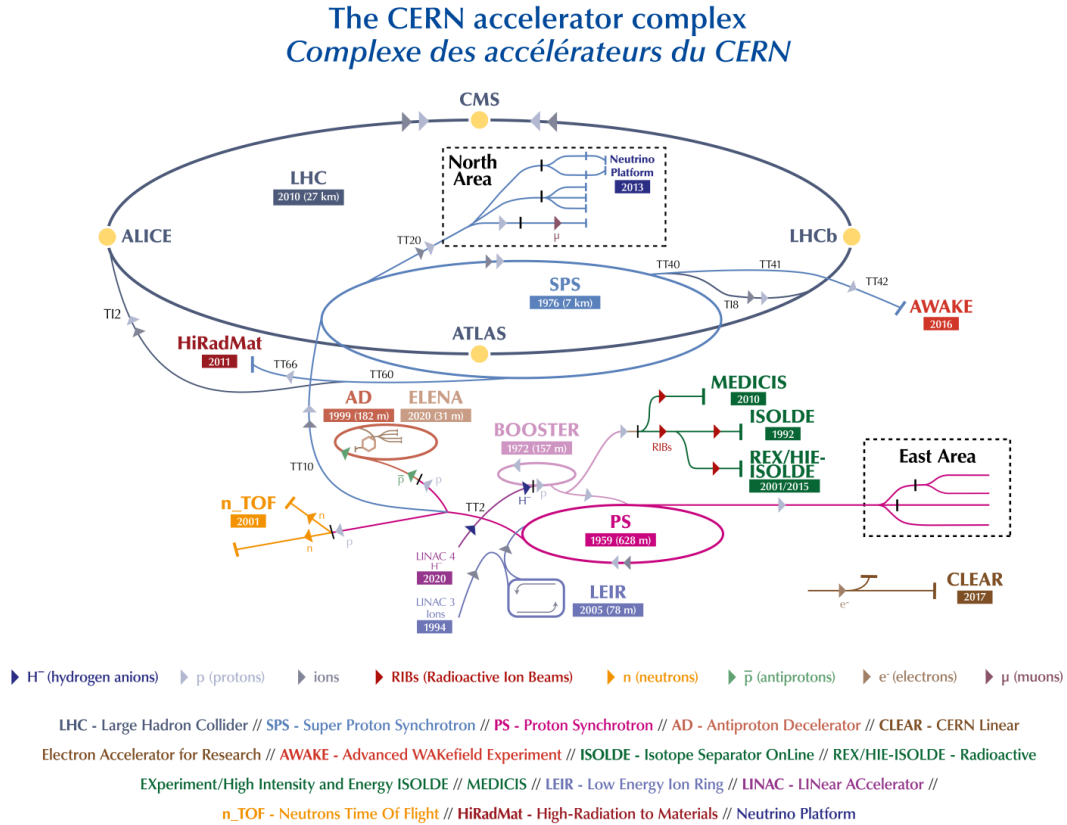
The CERN accelerator complex
Complexe des accélérateurs du CERN

CMS

North Area

Neutrino Platform
2013

LHC
2010 (27 km)

ALICE

LHCb

TT20

μ

TT40

TT41

TT42

SPS
1976 (7 km)

TI8

AWAKE
2016

TI2

HiRadMat
2011

ATLAS

TT66

TT60

MEDICIS
2010

AD
1999 (182 m)

ELENA
2020 (31 m)

ISOLDE
1992

BOOSTER
1972 (157 m)

RIBs

REX/HIE-ISOLDE
2001/2015

East Area

TT10

$\overline{p}$

p

n_TOF
2001

TT2

$H^-$

p

n

n

p

PS
1959 (628 m)

LINAC 4
$H^-$
2020

LINAC 3
Ions
1994

LEIR
2005 (78 m)

CLEAR
2017

$e^-$

$H^-$ (hydrogen anions) p (protons) ions RIBs (Radioactive Ion Beams) n (neutrons) $\overline{p}$ (antiprotons) $e^-$ (electrons) μ (muons)

LHC - Large Hadron Collider // SPS - Super Proton Synchrotron // PS - Proton Synchrotron // AD - Antiproton Decelerator // CLEAR - CERN Linear Electron Accelerator for Research // AWAKE - Advanced WAKefield Experiment // ISOLDE - Isotope Separator OnLine // REX/HIE-ISOLDE - Radioactive EXperiment/High Intensity and Energy ISOLDE // MEDICIS // LEIR - Low Energy Ion Ring // LINAC - LINear ACcelerator // n_TOF - Neutrons Time Of Flight // HiRadMat - High-Radiation to Materials // Neutrino Platform